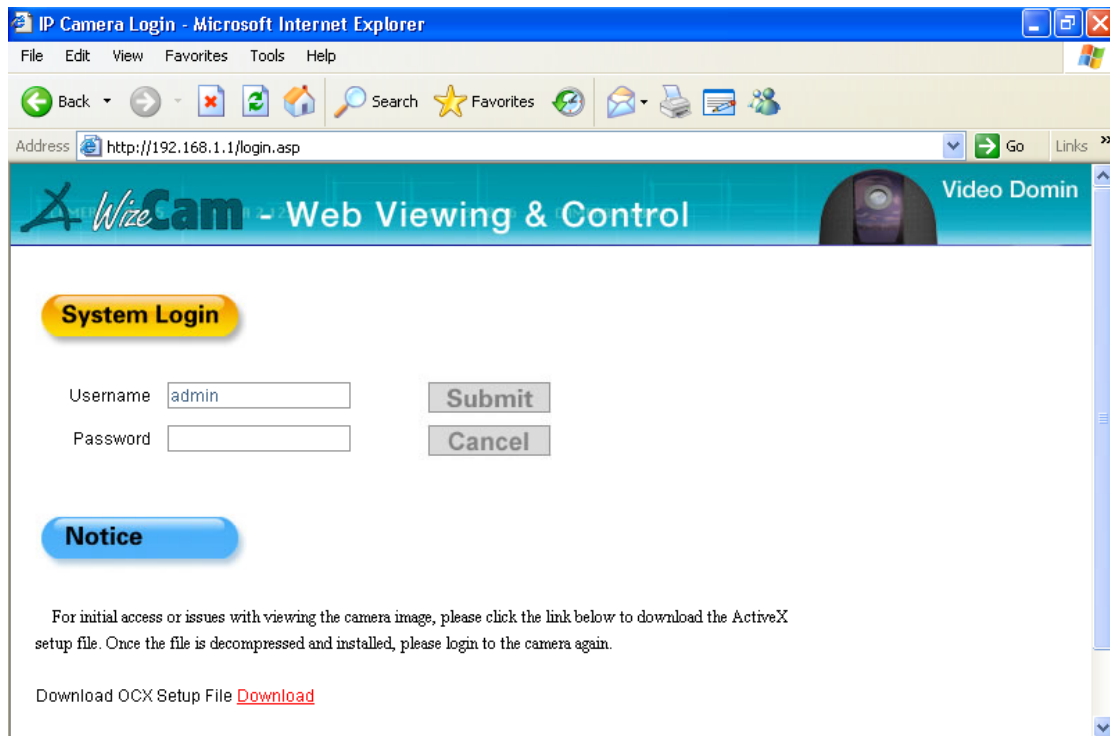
IP Camera Login - Microsoft Internet Explorer

File Edit View Favorites Tools Help

Back Search Favorites

Address http://192.168.1.1/login.asp Go Links

WizeCam - Web Viewing & Control

Video Domin

System Login

Username admin

Password

Submit

Cancel

Notice

For initial access or issues with viewing the camera image, please click the link below to download the ActiveX setup file. Once the file is decompressed and installed, please login to the camera again.

Download OCX Setup File Download